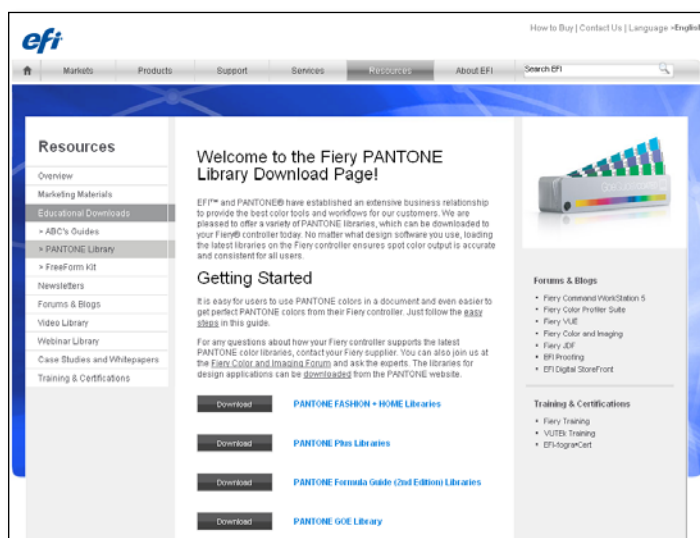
efi

How to Buy | Contact Us | Language >Englis

Markets | Products | Support | Services | Resources | About EFI | Search EFI

Resources

Overview
Marketing Materials
Educational Downloads
> ABC's Guides
> PANTONE Library
> FreeForm Kit
Newsletters
Forums & Blogs
Video Library
Webinar Library
Case Studies and Whitepapers
Training & Certifications

Welcome to the Fiery PANTONE Library Download Page!

EFI™ and PANTONE® have established an extensive business relationship to provide the best color tools and workflows for our customers. We are pleased to offer a variety of PANTONE libraries, which can be downloaded to your Fiery® controller today. No matter what design software you use, loading the latest libraries on the Fiery controller ensures spot color output is accurate and consistent for all users.

Getting Started

It is easy for users to use PANTONE colors in a document and even easier to get perfect PANTONE colors from their Fiery controller. Just follow the easy steps in this guide.

For any questions about how your Fiery controller supports the latest PANTONE color libraries, contact your Fiery supplier. You can also join us at the Fiery Color and Imaging Forum and ask the experts. The libraries for design applications can be downloaded from the PANTONE website.

Download PANTONE FASHION + HOME Libraries

Download PANTONE Plus Libraries

Download PANTONE Formula Guide (2nd Edition) Libraries

Download PANTONE GOE Library

Forums & Blogs
• Fiery Command WorkStation 5
• Fiery Color Profiler Suite
• Fiery VUE
• Fiery Color and Imaging
• Fiery JDF
• EFI Proofing
• EFI Digital StoreFront

Training & Certifications
• Fiery Training
• VUTEk Training
• EFI-fogra+Cert